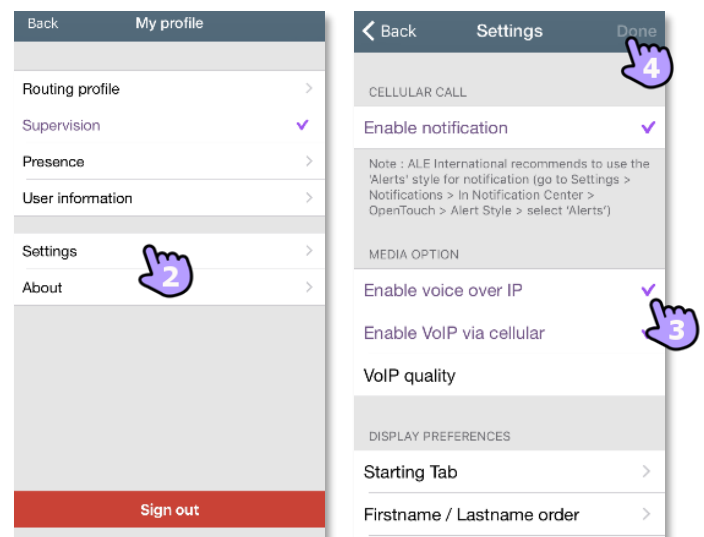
Back My profile

Routing profile

Supervision

Presence

User information

Settings

About

2

Sign out

Back Settings Done

4

CELLULAR CALL

Enable notification

Note : ALE International recommends to use the 'Alerts' style for notification (go to Settings > Notifications > In Notification Center > OpenTouch > Alert Style > select 'Alerts')

MEDIA OPTION

Enable voice over IP

3

Enable VoIP via cellular

VoIP quality

DISPLAY PREFERENCES

Starting Tab

Firstname / Lastname order